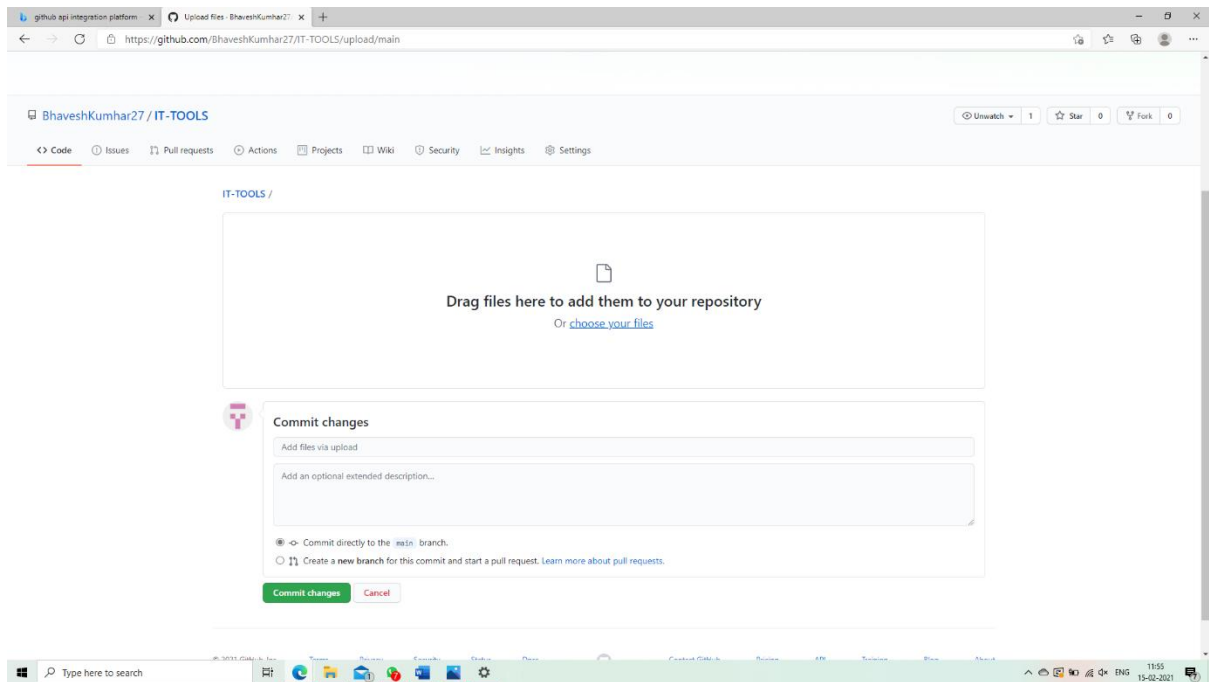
github api integration platform ×
Upload files · BhaveshKumhar27 ×
+

https://github.com/BhaveshKumhar27/IT-TOOLS/upload/main

BhaveshKumhar27 / IT-TOOLS

Unwatch 1 Star 0 Fork 0

<> Code Issues Pull requests Actions Projects Wiki Security Insights Settings

IT-TOOLS /

Drag files here to add them to your repository

Or choose your files

Commit changes

Add files via upload

Add an optional extended description...

Commit directly to the main branch.

Create a new branch for this commit and start a pull request. Learn more about pull requests.

Commit changes Cancel

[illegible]

Type here to search

ENG 11:55 15-02-2021